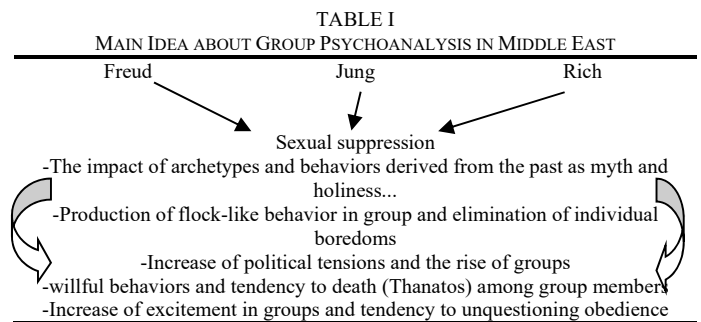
TABLE I
MAIN IDEA ABOUT GROUP PSYCHOANALYSIS IN MIDDLE EAST

Freud Jung Rich

Sexual suppression

-The impact of archetypes and behaviors derived from the past as myth and holiness...

-Production of flock-like behavior in group and elimination of individual boredoms

-Increase of political tensions and the rise of groups

-willful behaviors and tendency to death (Thanatos) among group members

-Increase of excitement in groups and tendency to unquestioning obedience